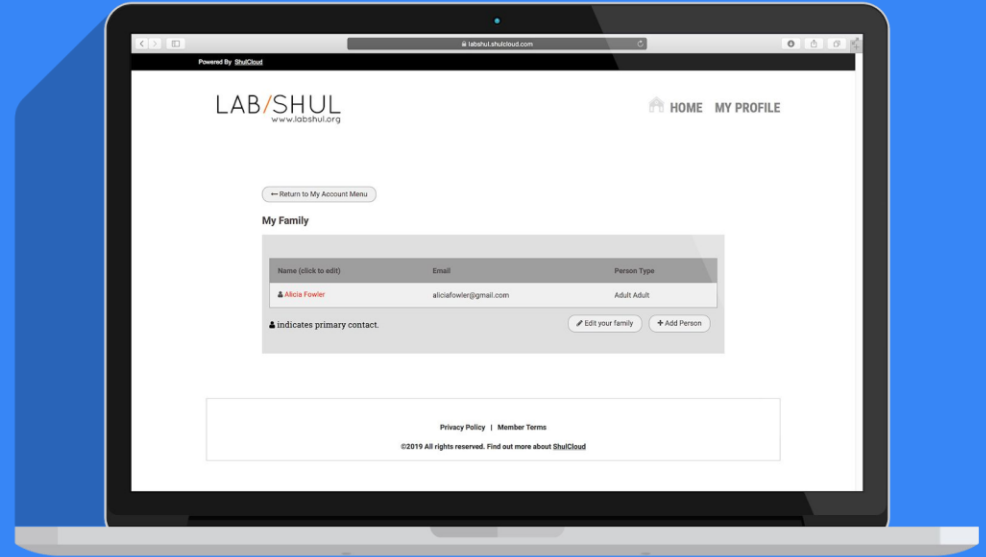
labshul.shulcloud.com

Powered By ShulCloud

LAB/SHUL
www.labshul.org

HOME MY PROFILE

← Return to My Account Menu

My Family

| Name (click to edit) | Email | Person Type |
|---|---|---|
| Alicia Fowler | aliciafowler@gmail.com | Adult Adult |

indicates primary contact.

Edit your family

+ Add Person

Privacy Policy | Member Terms

©2019 All rights reserved. Find out more about ShulCloud